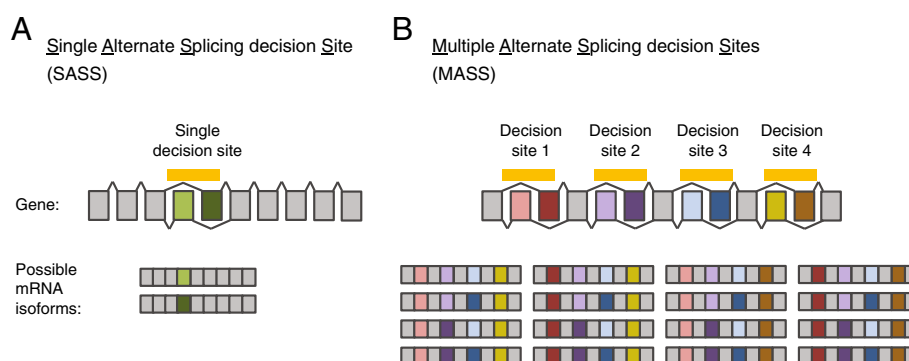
A
Single Alternate Splicing decision Site
(SASS)

Single
decision site

Gene:

Possible
mRNA
isoforms:

B
Multiple Alternate Splicing decision Sites
(MASS)

Decision
site 1

Decision
site 2

Decision
site 3

Decision
site 4